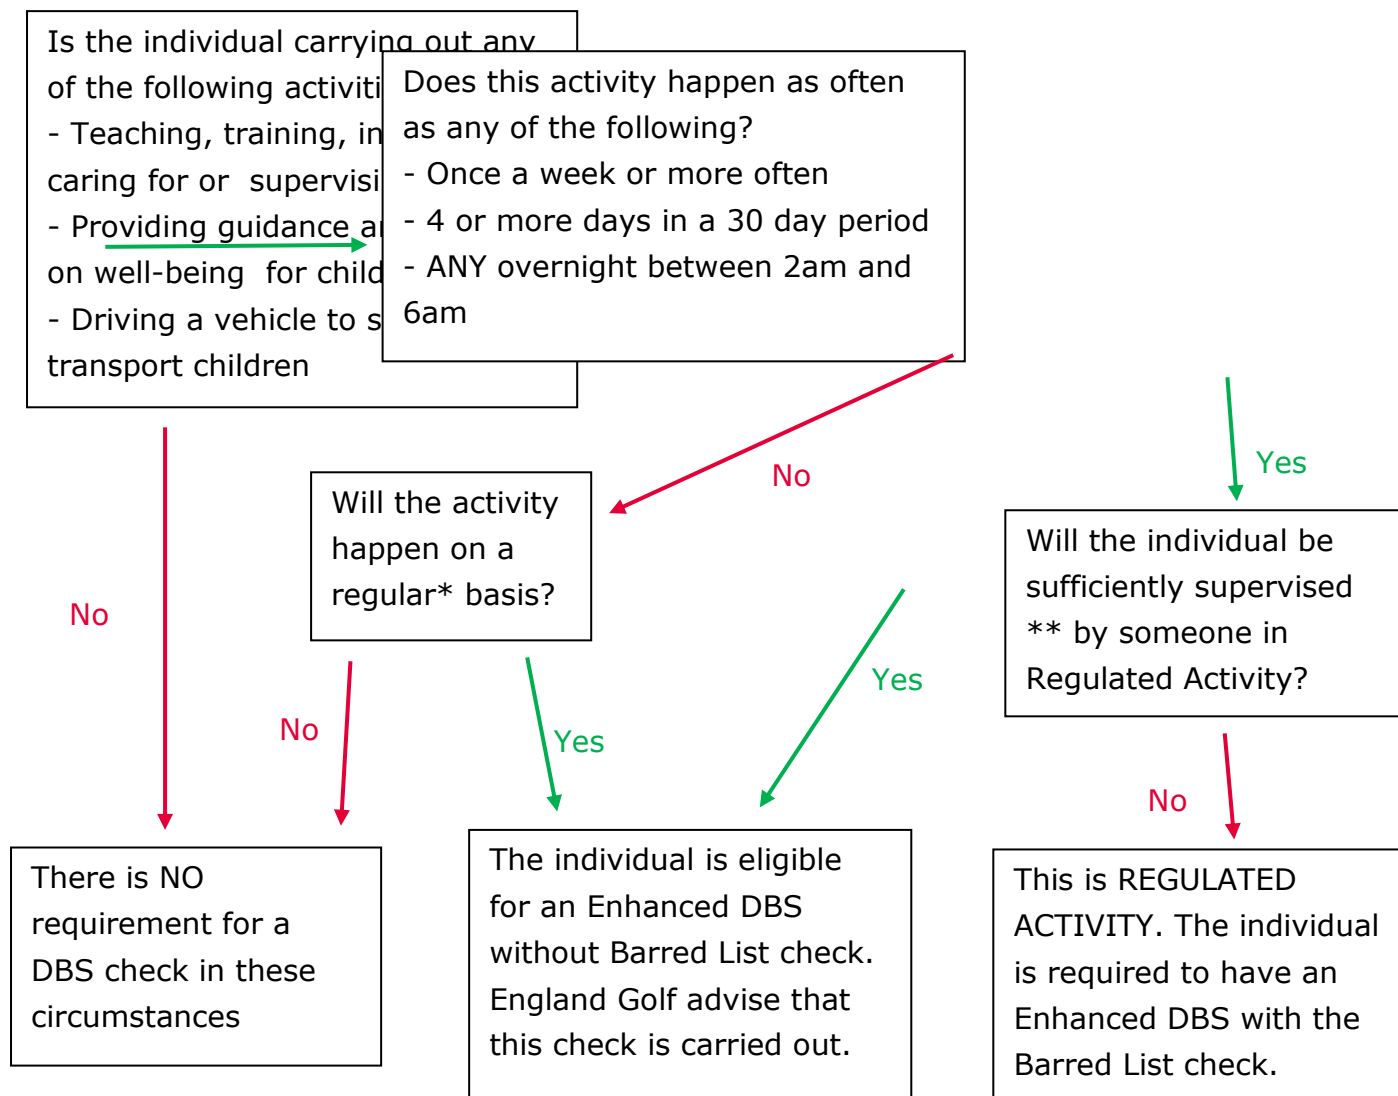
Is the individual carrying out any of the following activiti
- Teaching, training, in caring for or supervisi
- Providing guidance a on well-being for child
- Driving a vehicle to s transport children

Does this activity happen as often as any of the following?
- Once a week or more often
- 4 or more days in a 30 day period
- ANY overnight between 2am and 6am

No

Yes

Will the activity happen on a regular* basis?

No

Will the individual be sufficiently supervised ** by someone in Regulated Activity?

Yes

No

Yes

No

There is NO requirement for a DBS check in these circumstances

The individual is eligible for an Enhanced DBS without Barred List check. England Golf advise that this check is carried out.

This is REGULATED ACTIVITY. The individual is required to have an Enhanced DBS with the Barred List check.